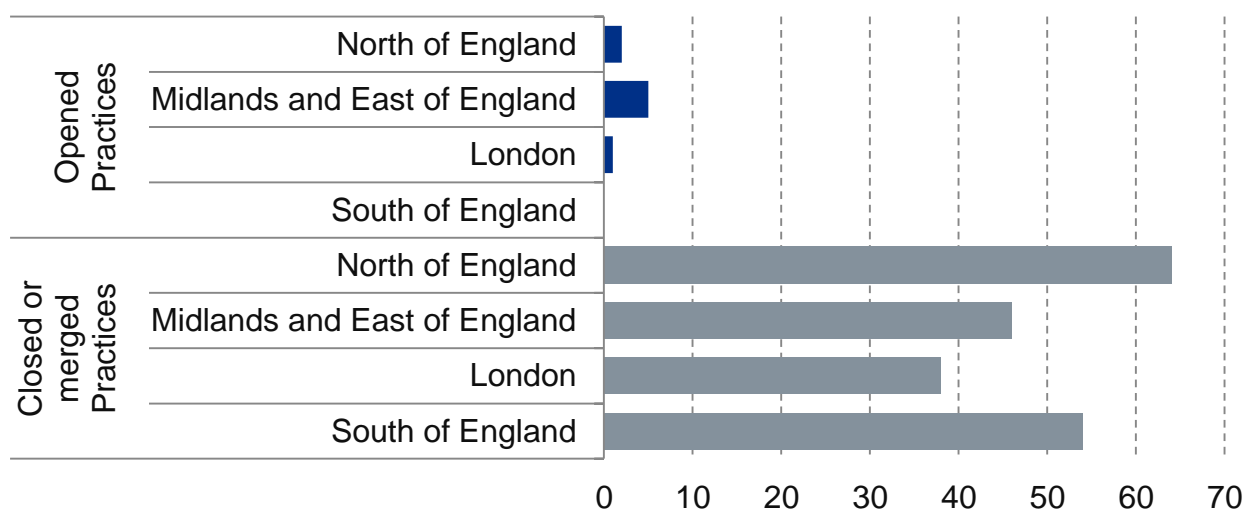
| | | |
|---|---|---|
| Opened Practices | North of England | |
| | Midlands and East of England | |
| | London | |
| | South of England | |
| Closed or merged Practices | North of England | |
| | Midlands and East of England | |
| | London | |
| | South of England | |

0 10 20 30 40 50 60 70